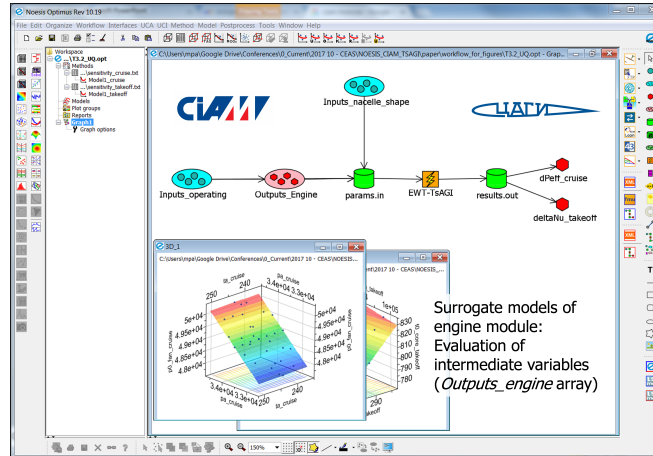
Noesis Optimus Rev 10.19

File Edit Organize Workflow Interfaces UCA UCI Method Model Postprocess Tools Window Help

Workspace
...\T3.2_UQ.opt
Methods
...\sensitivity_cruise.txt
Model1_cruise
...\sensitivity_takeoff.txt
Model1_takeoff
Models
Plot groups
Reports
Graph1
Graph options

C:\Users\mpa\Google Drive\Conferences\0_Current\2017 10 - CEAS\NOESIS_CIAM_TSAGI.paper\workflow_for_figures\T3.2_UQ.opt - Grap...

CIAM

ЦАГИ

Inputs_nacelle_shape

Inputs_operating

Outputs_Engine

params.in

EWT-TsAGI

results.out

dPeff_cruise

deltaNu_takeoff

3D_1

C:\Users\mpa\Google Drive\Conferences\0_Current\2017 10 - CEAS\NOESIS...

C:\Users\mpa\Google Drive\Conferences\0_Current\2017 10 - CEAS\NOESIS_...

tt_cruise
250
245
240
235
3.4e+04 3.3e+04
5e+04
4.95e+04
4.9e+04
4.85e+04
4.8e+04
4.75e+04
p0_fan_cruise
3.4e+04 3.3e+04
ps_cruise
250 245 240 235
tt_cruise

tt_takeoff
1e+05
830
820
810
800
790
780
takeoff

Surrogate models of engine module: Evaluation of intermediate variables (Outputs_engine array)

150%